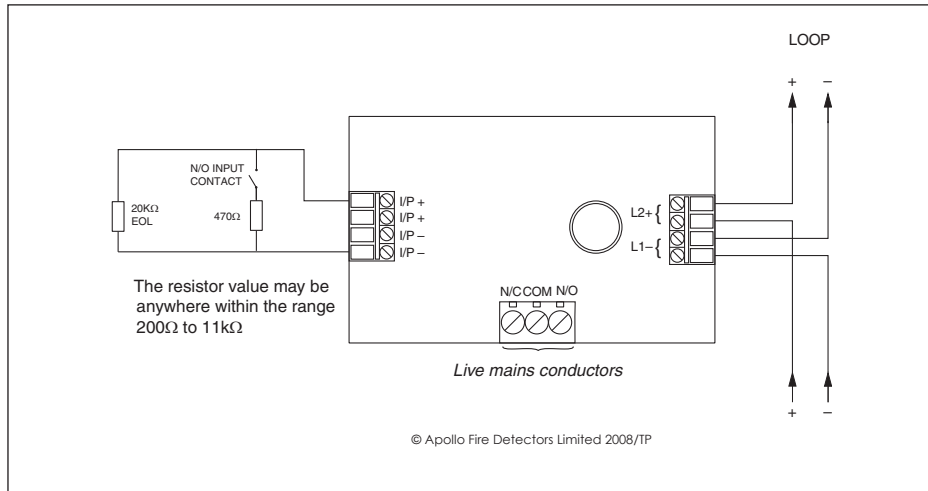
LOOP

+ –

N/O INPUT CONTACT

20KΩ EOL

470Ω

I/P +
I/P +
I/P –
I/P –

L2+
L1–

The resistor value may be anywhere within the range 200Ω to 11kΩ

N/C COM N/O

Live mains conductors

+ –

© Apollo Fire Detectors Limited 2008/TP